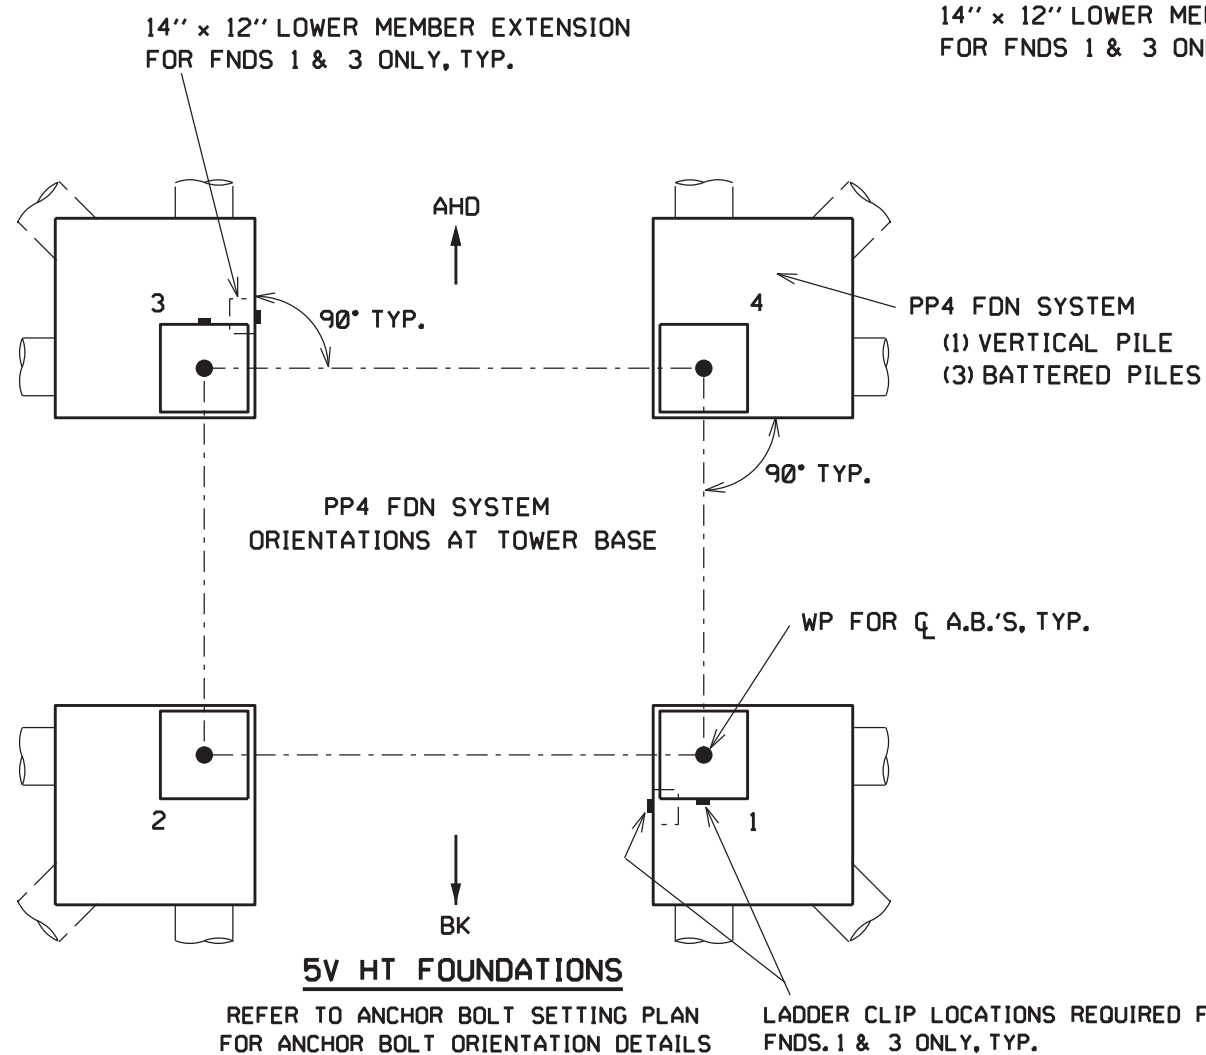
14" × 12" LOWER MEMBER EXTENSION FOR FNDS 1 & 3 ONLY, TYP.

14" × 12" LOWER ME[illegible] FOR FNDS 1 & 3 ON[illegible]

AHD

3

90° TYP.

4

PP4 FDN SYSTEM
(1) VERTICAL PILE
(3) BATTERED PILES

90° TYP.

PP4 FDN SYSTEM
ORIENTATIONS AT TOWER BASE

WP FOR ℄ A.B.'S, TYP.

2

1

BK

5V HT FOUNDATIONS

REFER TO ANCHOR BOLT SETTING PLAN FOR ANCHOR BOLT ORIENTATION DETAILS

LADDER CLIP LOCATIONS REQUIRED F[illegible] FNDS. 1 & 3 ONLY, TYP.